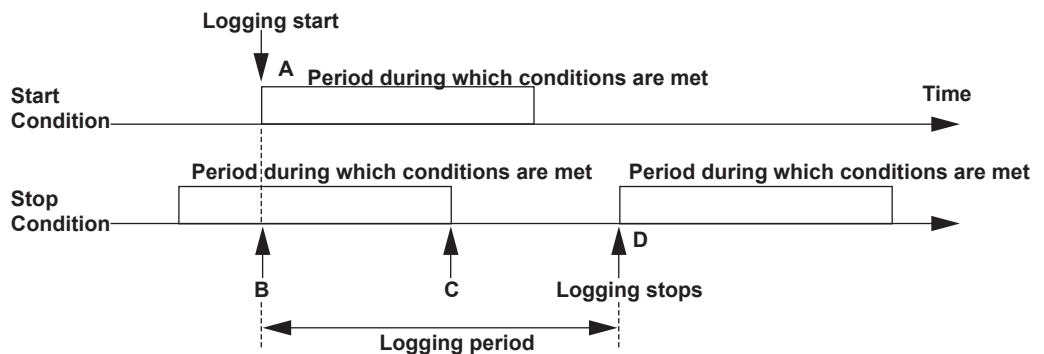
Logging start

A Period during which conditions are met

Start Condition

Time

Period during which conditions are met

Period during which conditions are met

Stop Condition

D

B

C

Logging stops

Logging period